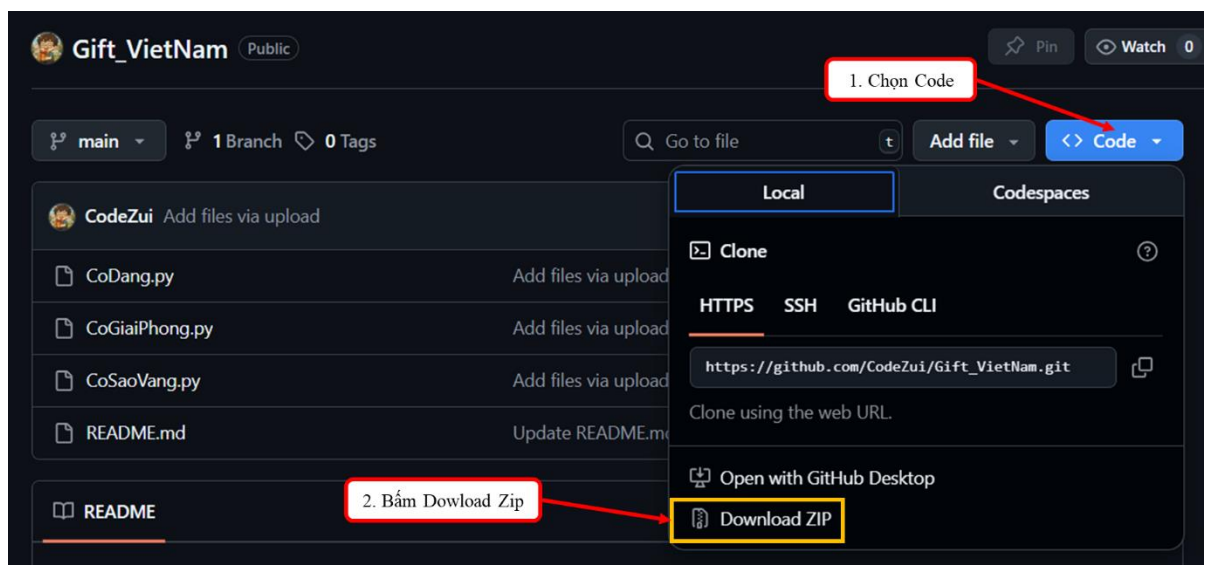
Gift_VietNam Public

Pin Watch 0

1. Chọn Code

main 1 Branch 0 Tags

Go to file t Add file Code

Local Codespaces

CodeZui Add files via upload

Clone

HTTPS SSH GitHub CLI

CoDang.py Add files via upload

CoGiaiPhong.py Add files via upload

CoSaoVang.py Add files via upload

README.md Update README.m

https://github.com/CodeZui/Gift_VietNam.git

Clone using the web URL.

Open with GitHub Desktop

2. Bấm Dowload Zip

README

Download ZIP